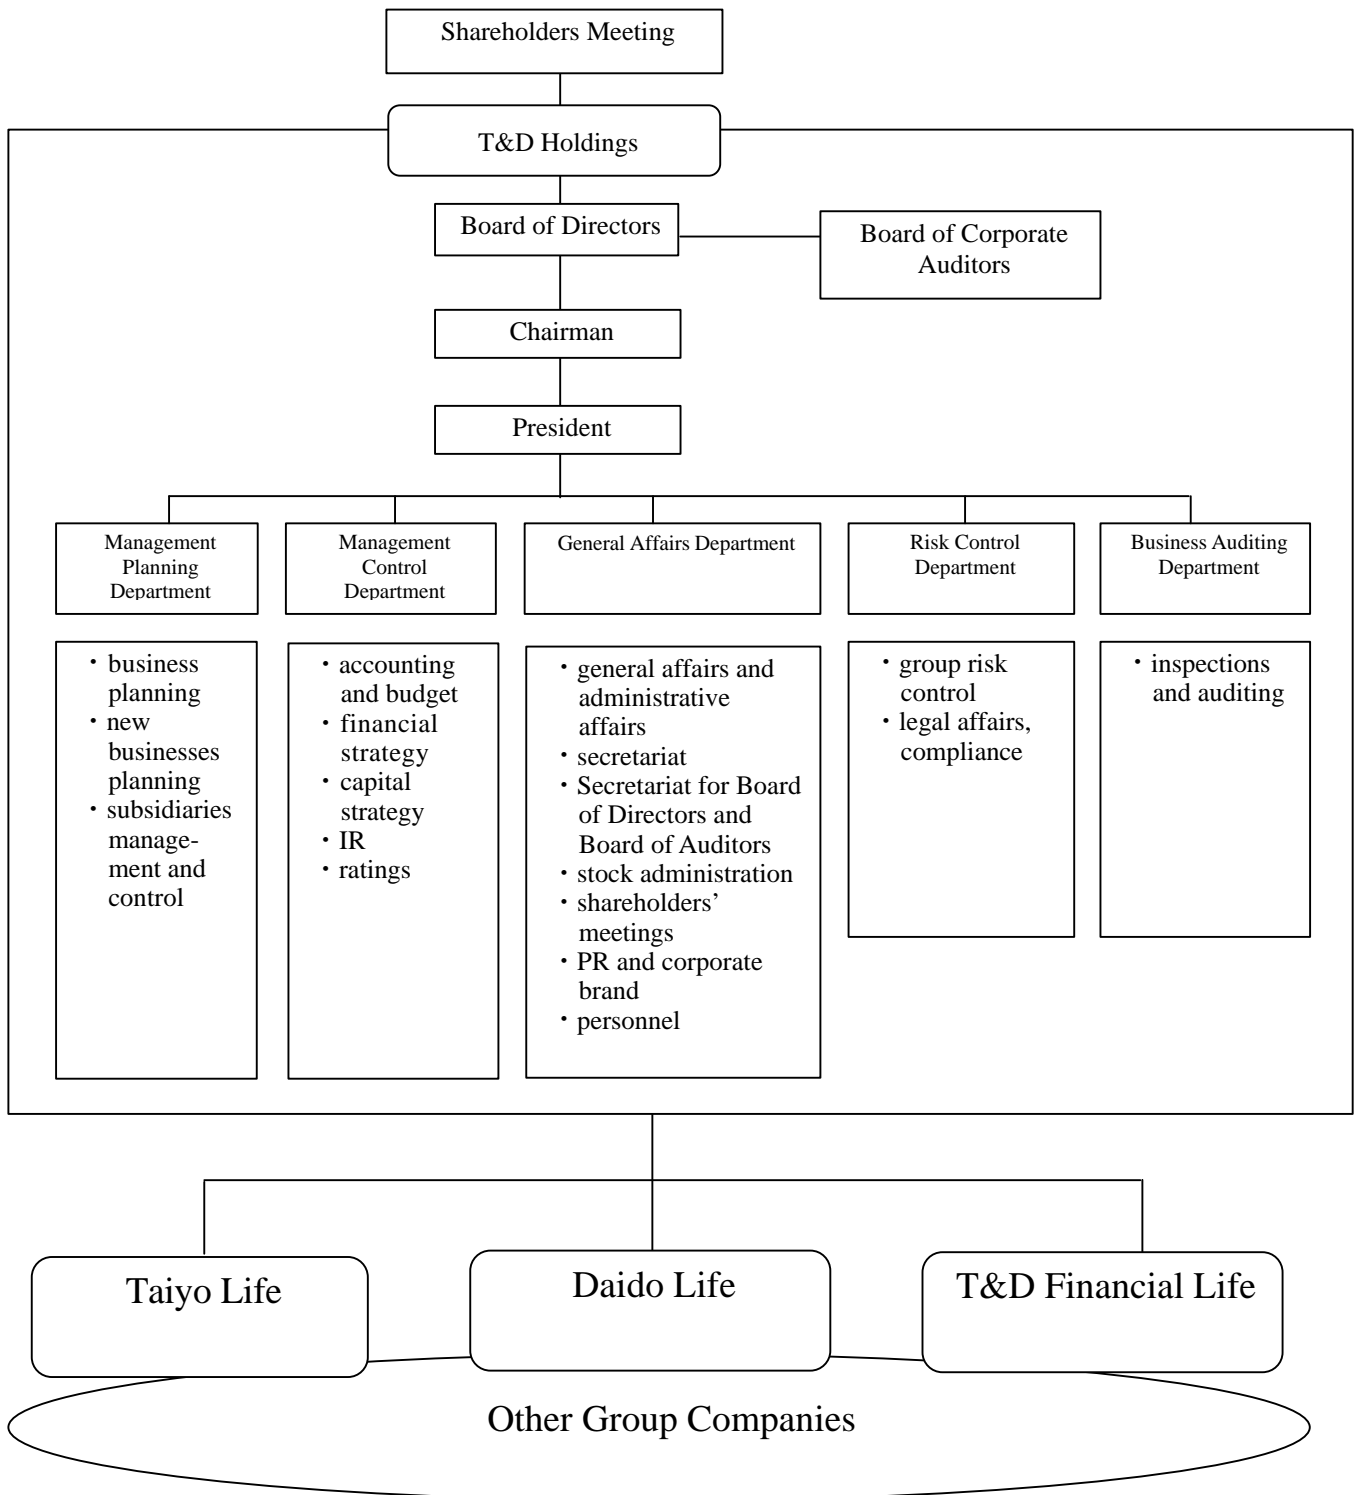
Shareholders Meeting

T&D Holdings

Board of Directors

Board of Corporate Auditors

Chairman

President

Management Planning Department

Management Control Department

General Affairs Department

Risk Control Department

Business Auditing Department

・business planning
・new businesses planning
・subsidiaries management and control

・accounting and budget
・financial strategy
・capital strategy
・IR
・ratings

・general affairs and administrative affairs
・secretariat
・Secretariat for Board of Directors and Board of Auditors
・stock administration
・shareholders' meetings
・PR and corporate brand
・personnel

・group risk control
・legal affairs, compliance

・inspections and auditing

Taiyo Life

Daido Life

T&D Financial Life

Other Group Companies